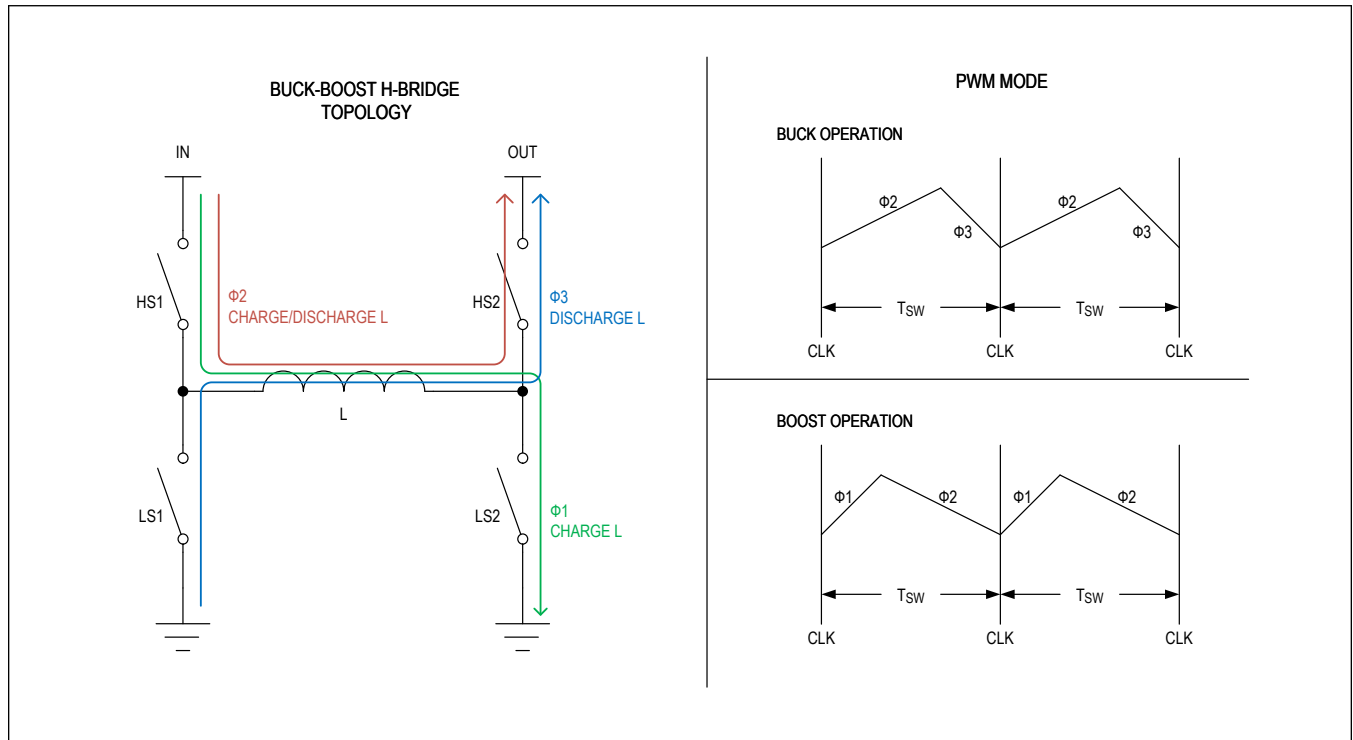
BUCK-BOOST H-BRIDGE TOPOLOGY

IN

OUT

HS1

Φ2
CHARGE/DISCHARGE L

HS2

Φ3
DISCHARGE L

L

LS1

LS2

Φ1
CHARGE L

PWM MODE

BUCK OPERATION

Φ2

Φ3

Φ2

Φ3

$T_{SW}$

$T_{SW}$

CLK

CLK

CLK

BOOST OPERATION

Φ1

Φ2

Φ1

Φ2

$T_{SW}$

$T_{SW}$

CLK

CLK

CLK